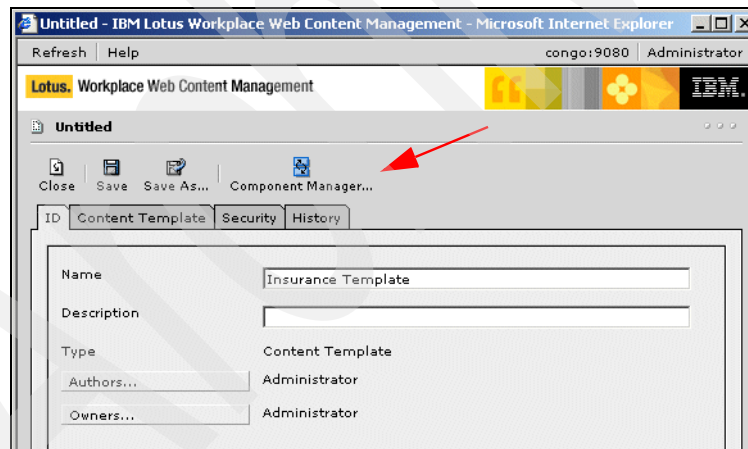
Untitled - IBM Lotus Workplace Web Content Management - Microsoft Internet Explorer

Refresh | Help

congo:9080 | Administrator

Lotus. Workplace Web Content Management

IBM.

Untitled

Close Save Save As... Component Manager...

ID | Content Template | Security | History

Name | Insurance Template

Description

Type | Content Template

Authors... | Administrator

Owners... | Administrator